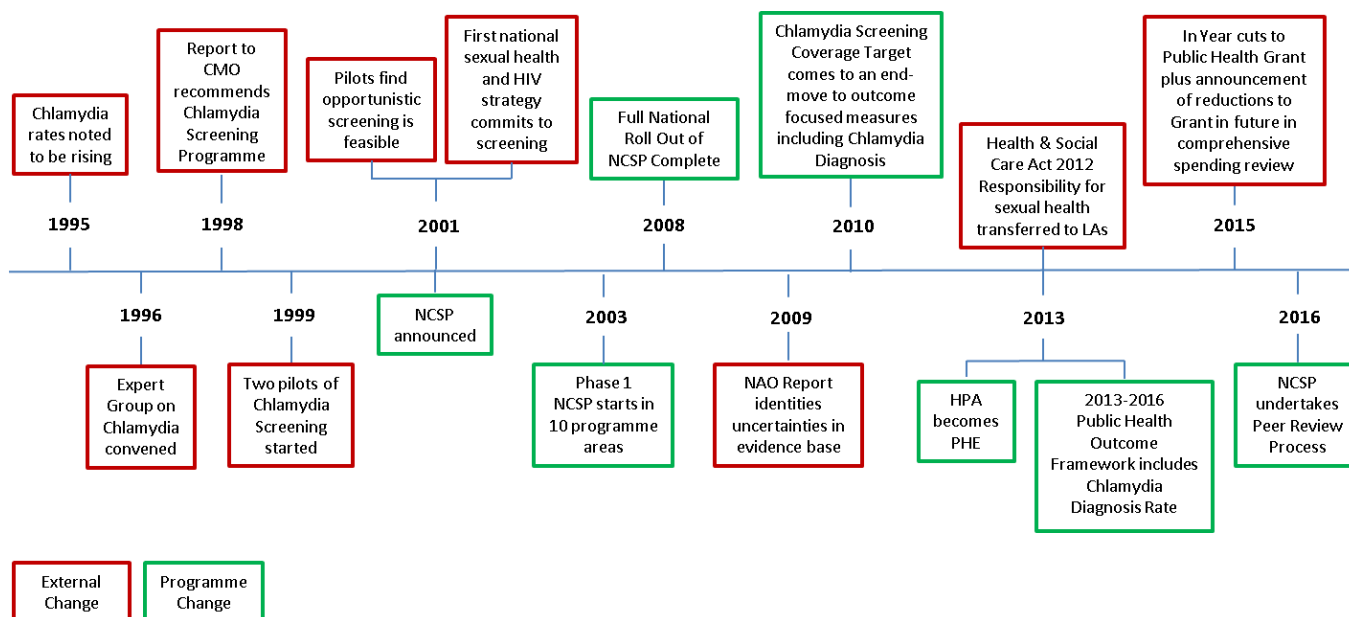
Chlamydia rates noted to be rising

1995

Report to CMO recommends Chlamydia Screening Programme

1998

Pilots find opportunistic screening is feasible

First national sexual health and HIV strategy commits to screening

2001

Full National Roll Out of NCSP Complete

2008

Chlamydia Screening Coverage Target comes to an end- move to outcome focused measures including Chlamydia Diagnosis

2010

Health & Social Care Act 2012 Responsibility for sexual health transferred to LAs

In Year cuts to Public Health Grant plus announcement of reductions to Grant in future in comprehensive spending review

2015

1996

Expert Group on Chlamydia convened

1999

Two pilots of Chlamydia Screening started

NCSP announced

2003

Phase 1 NCSP starts in 10 programme areas

2009

NAO Report identities uncertainties in evidence base

2013

HPA becomes PHE

2013-2016 Public Health Outcome Framework includes Chlamydia Diagnosis Rate

2016

NCSP undertakes Peer Review Process

External Change

Programme Change